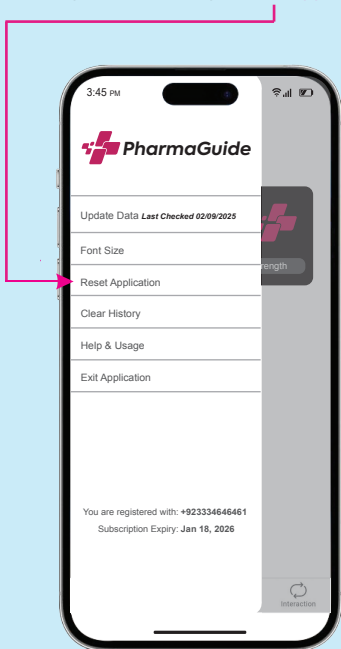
3:45 PM

PharmaGuide

Update Data Last Checked 02/09/2025

Font Size

Reset Application

Clear History

Help & Usage

Exit Application

rength

You are registered with: +923334646461

Subscription Expiry: Jan 18, 2026

Interaction